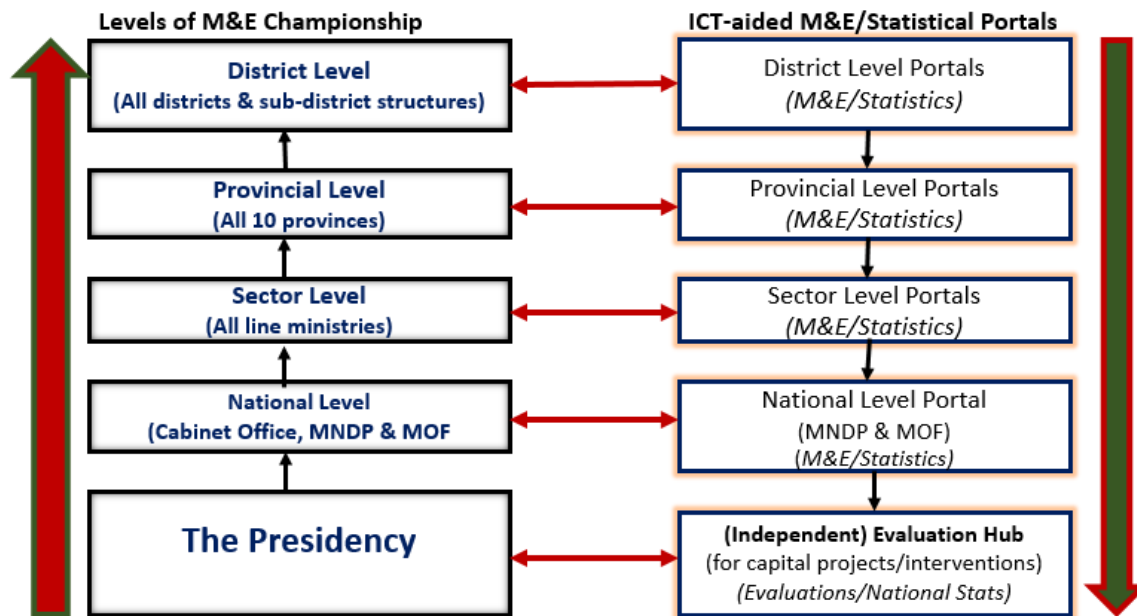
Levels of M&E Championship

ICT-aided M&E/Statistical Portals

District Level
(All districts & sub-district structures)

District Level Portals
(M&E/Statistics)

Provincial Level
(All 10 provinces)

Provincial Level Portals
(M&E/Statistics)

Sector Level
(All line ministries)

Sector Level Portals
(M&E/Statistics)

National Level
(Cabinet Office, MNDP & MOF

National Level Portal
(MNDP & MOF)
(M&E/Statistics)

The Presidency

(Independent) Evaluation Hub
(for capital projects/interventions)
(Evaluations/National Stats)